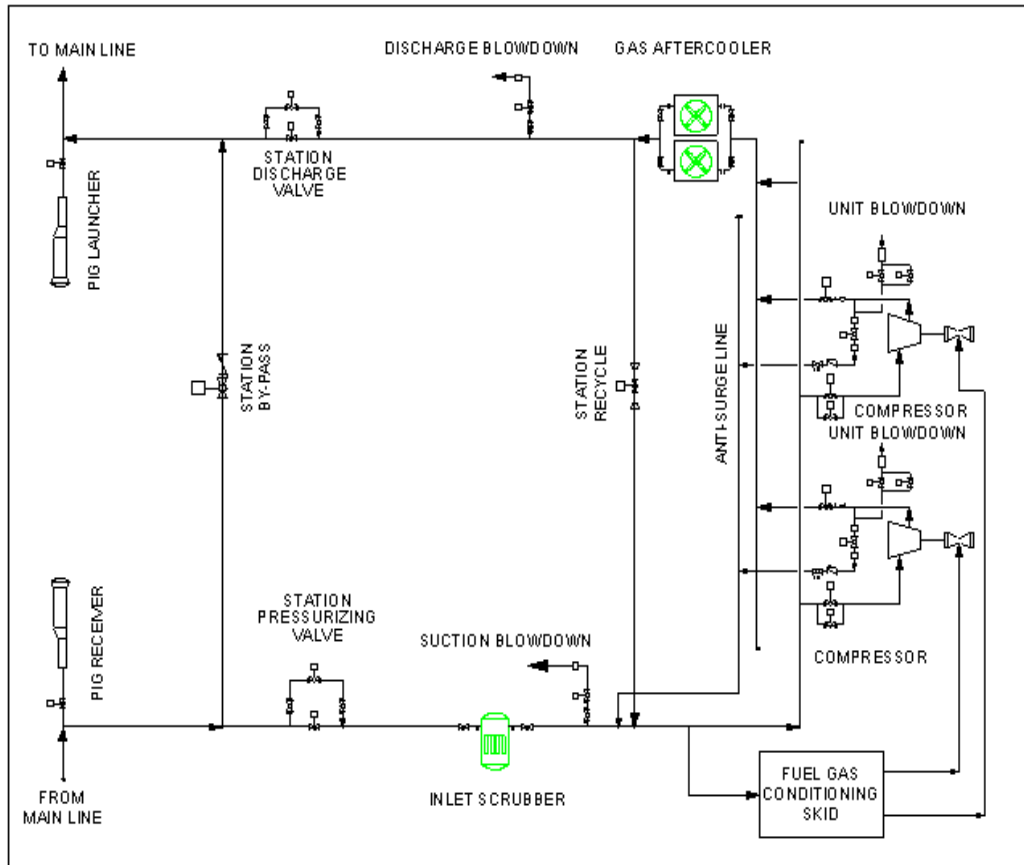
TO MAIN LINE

DISCHARGE BLOWDOWN

GAS AFTERCOOLER

STATION DISCHARGE VALVE

PIG LAUNCHER

UNIT BLOWDOWN

STATION BY-PASS

STATION RECYCLE

ANTI-SURGE LINE

COMPRESSOR

UNIT BLOWDOWN

PIG RECEIVER

STATION PRESSURIZING VALVE

SUCTION BLOWDOWN

COMPRESSOR

FROM MAIN LINE

INLET SCRUBBER

FUEL GAS CONDITIONING SKID